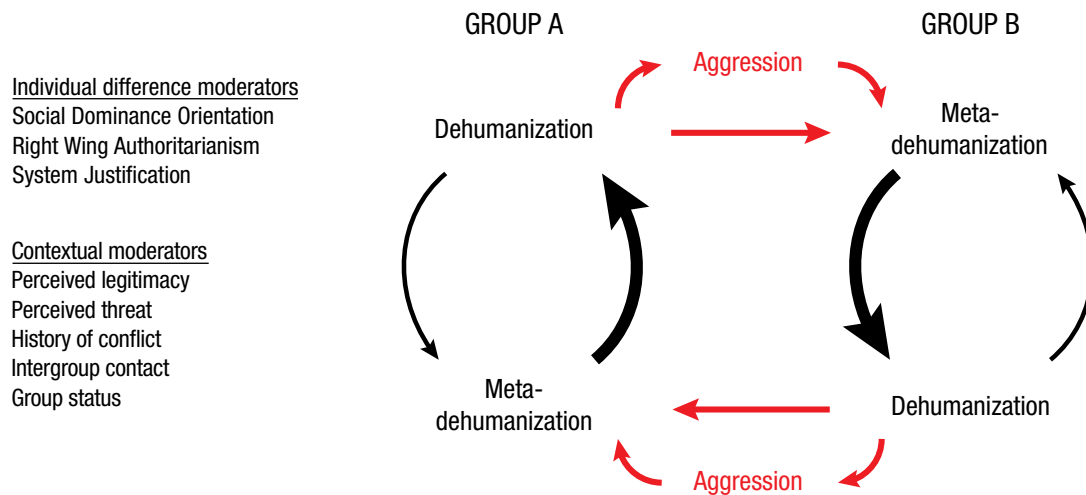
GROUP A

GROUP B

Individual difference moderators
Social Dominance Orientation
Right Wing Authoritarianism
System Justification

Contextual moderators
Perceived legitimacy
Perceived threat
History of conflict
Intergroup contact
Group status

Aggression

Dehumanization

Meta-dehumanization

Meta-dehumanization

Dehumanization

Aggression